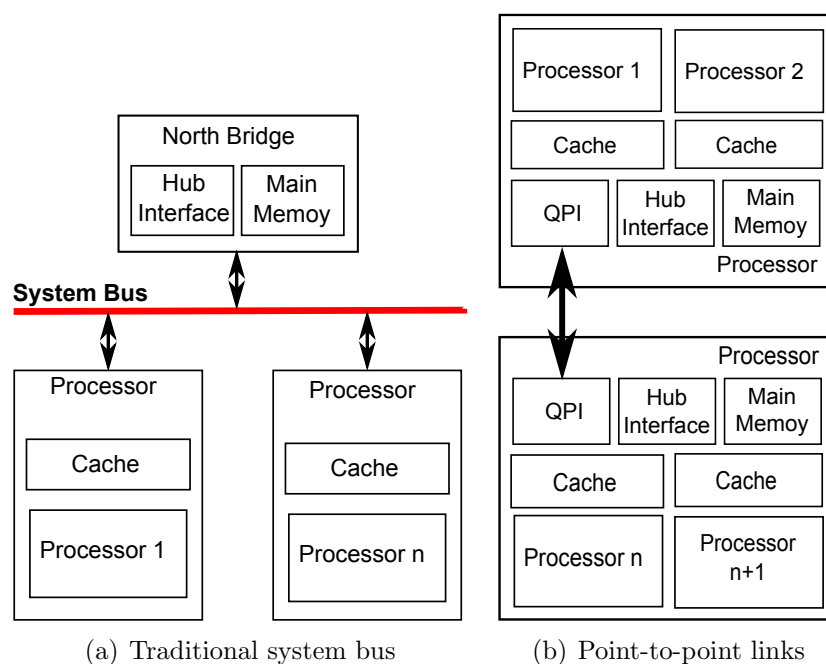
North Bridge

Hub Interface

Main Memoy

System Bus

Processor

Cache

Processor 1

Processor

Cache

Processor n

(a) Traditional system bus

Processor 1

Processor 2

Cache

Cache

QPI

Hub Interface

Main Memoy

Processor

Processor

QPI

Hub Interface

Main Memoy

Cache

Cache

Processor n

Processor n+1

(b) Point-to-point links